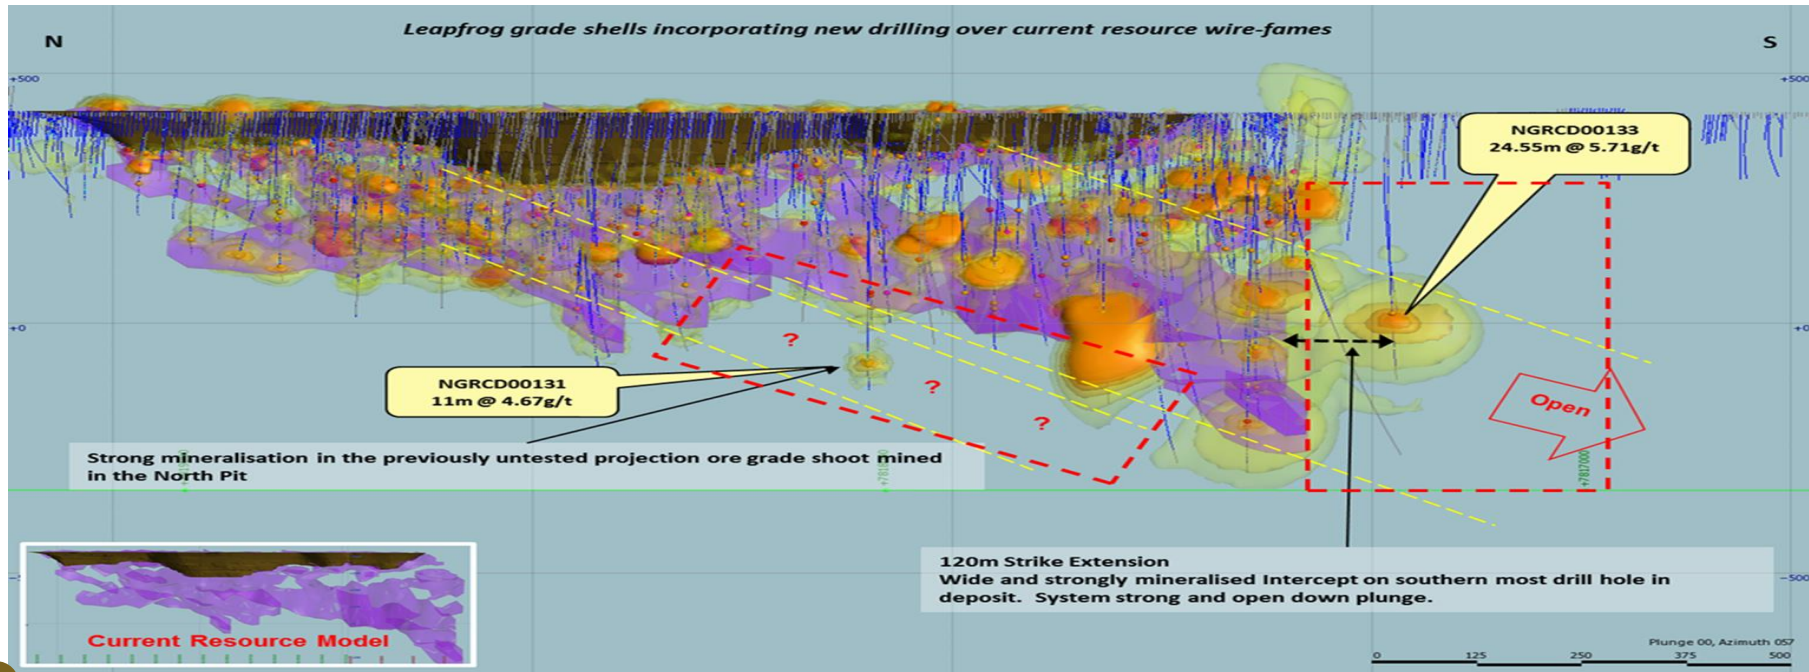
Leapfrog grade shells incorporating new drilling over current resource wire-fames

N

S

+500

+500

+0

+0

-500

NGRCD00133
24.55m @ 5.71g/t

?

?

?

NGRCD00131
11m @ 4.67g/t

Open

Strong mineralisation in the previously untested projection ore grade shoot mined in the North Pit

120m Strike Extension
Wide and strongly mineralised Intercept on southern most drill hole in deposit. System strong and open down plunge.

Current Resource Model

Plunge 00, Azimuth 057

0 125 250 375 500